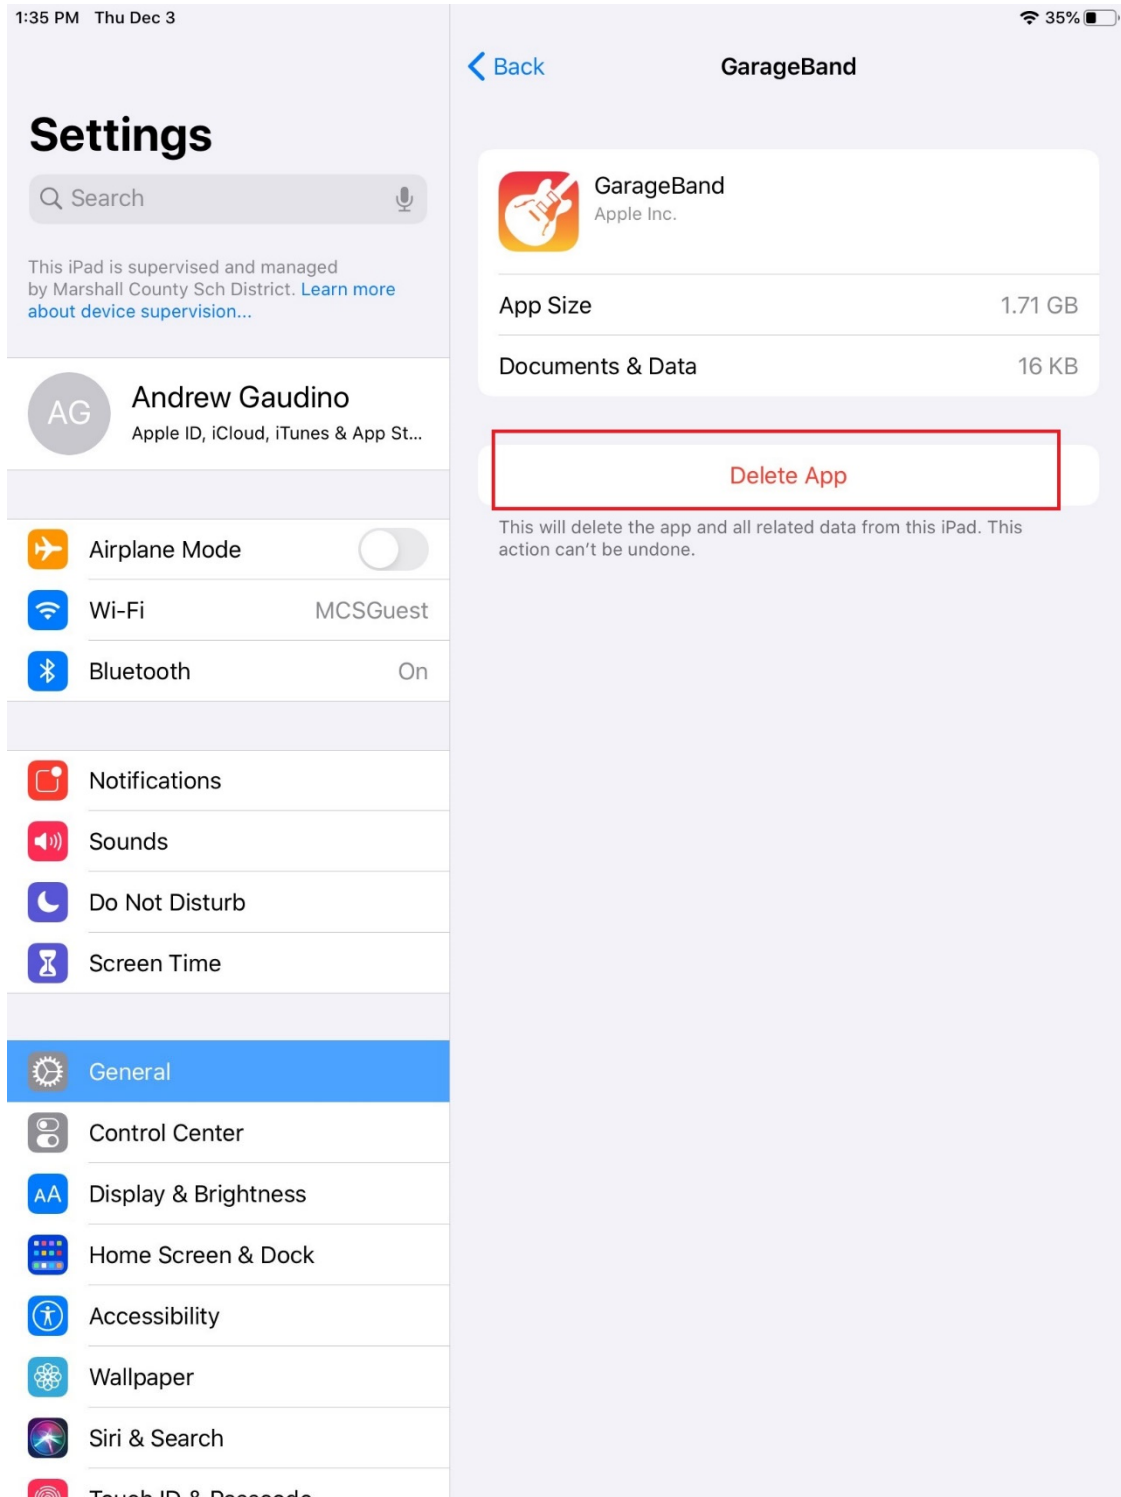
1:35 PM Thu Dec 3

35%

Settings

Search

This iPad is supervised and managed by Marshall County Sch District. Learn more about device supervision...

AG

Andrew Gaudino

Apple ID, iCloud, iTunes & App St...

Airplane Mode

Wi-Fi MCSGuest

Bluetooth On

Notifications

Sounds

Do Not Disturb

Screen Time

General

Control Center

Display & Brightness

Home Screen & Dock

Accessibility

Wallpaper

Siri & Search

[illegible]

Back GarageBand

GarageBand

Apple Inc.

App Size 1.71 GB

Documents & Data 16 KB

Delete App

This will delete the app and all related data from this iPad. This action can't be undone.